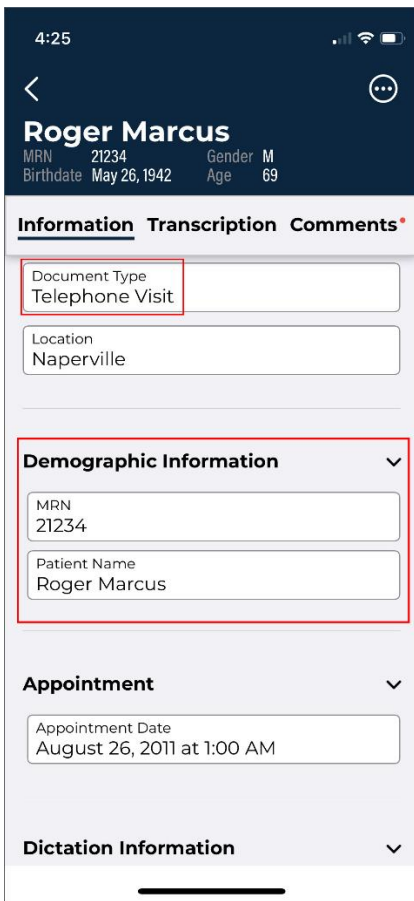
4:25

Roger Marcus
MRN 21234 Gender M
Birthdate May 26, 1942 Age 69

Information Transcription Comments

Document Type
Telephone Visit

Location
Naperville

Demographic Information

MRN
21234

Patient Name
Roger Marcus

Appointment

Appointment Date
August 26, 2011 at 1:00 AM

Dictation Information